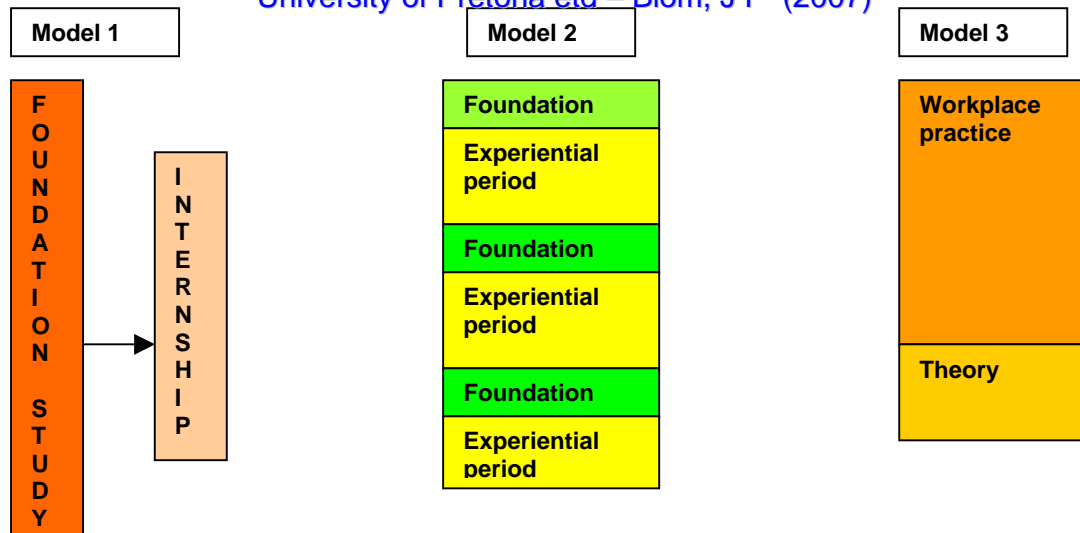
University of Pretoria etd – Blom, J T (2007)

Model 1

FOUNDATION STUDY

INTERNSHIP

Model 2

Foundation

Experiential period

Foundation

Experiential period

Foundation

Experiential period

Model 3

Workplace practice

Theory